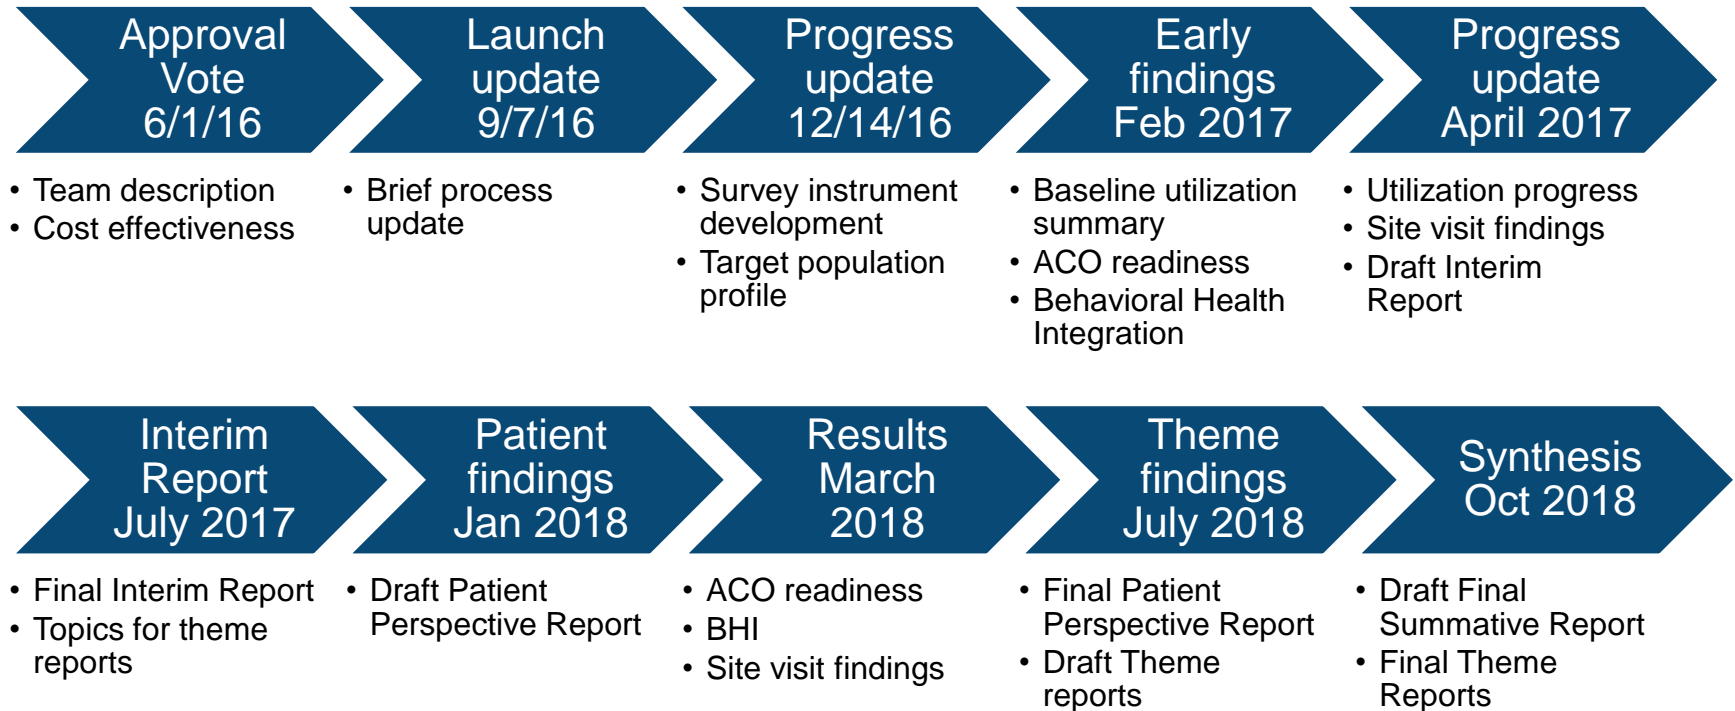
Approval Vote 6/1/16

• Team description
• Cost effectiveness

Launch update 9/7/16

• Brief process update

Progress update 12/14/16

• Survey instrument development
• Target population profile

Early findings Feb 2017

• Baseline utilization summary
• ACO readiness
• Behavioral Health Integration

Progress update April 2017

• Utilization progress
• Site visit findings
• Draft Interim Report

Interim Report July 2017

• Final Interim Report
• Topics for theme reports

Patient findings Jan 2018

• Draft Patient Perspective Report

Results March 2018

• ACO readiness
• BHI
• Site visit findings

Theme findings July 2018

• Final Patient Perspective Report
• Draft Theme reports

Synthesis Oct 2018

• Draft Final Summative Report
• Final Theme Reports